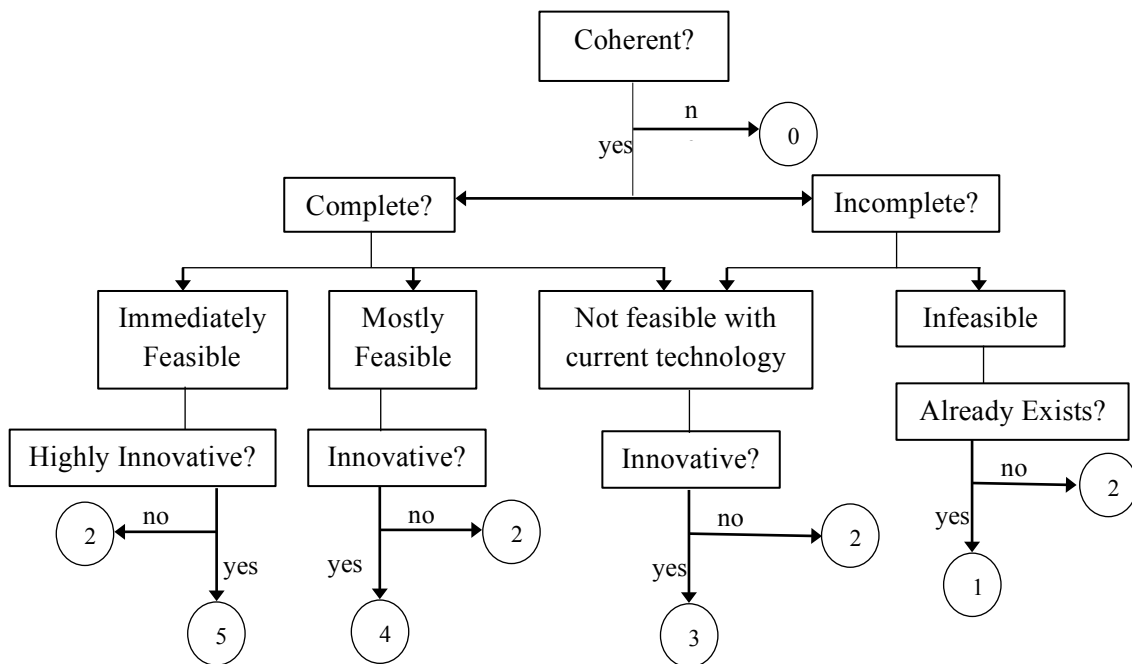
Coherent?

n

0

yes

Complete?

Incomplete?

Immediately Feasible

Mostly Feasible

Not feasible with current technology

Infeasible

Highly Innovative?

Innovative?

Innovative?

Already Exists?

2

no

yes

5

no

2

yes

4

no

2

yes

3

no

2

yes

1